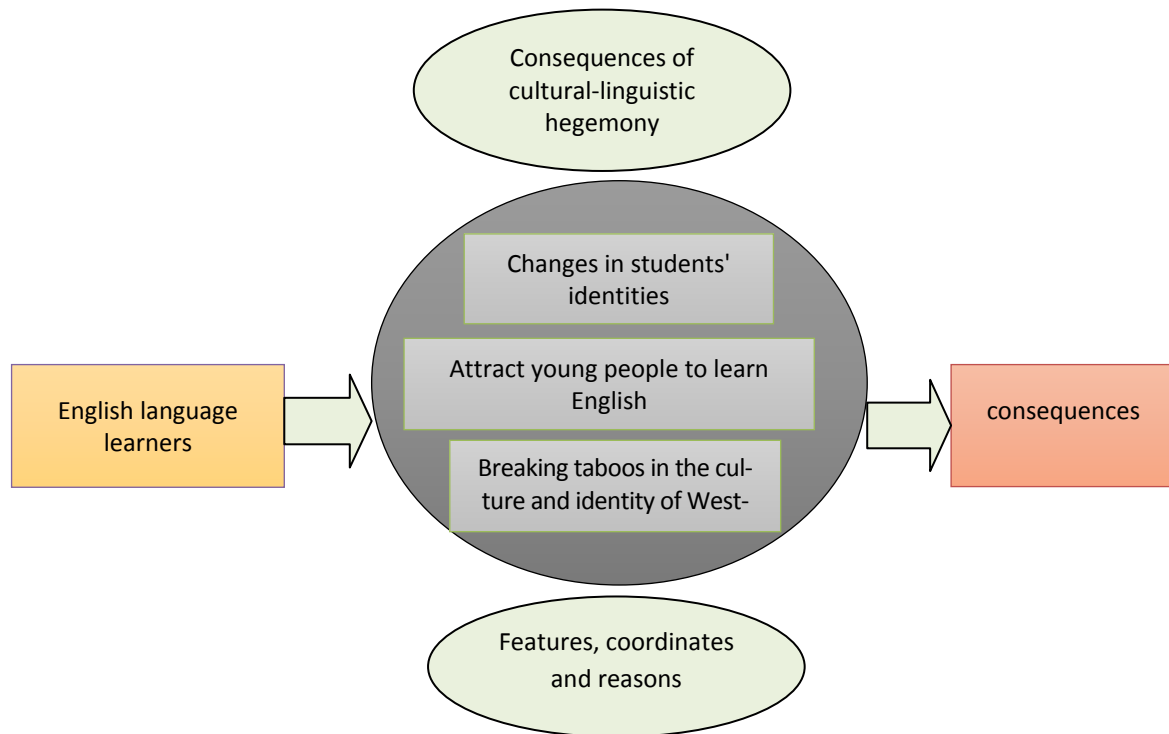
Consequences of cultural-linguistic hegemony

English language learners

Changes in students' identities

Attract young people to learn English

Breaking taboos in the culture and identity of West-

consequences

Features, coordinates and reasons